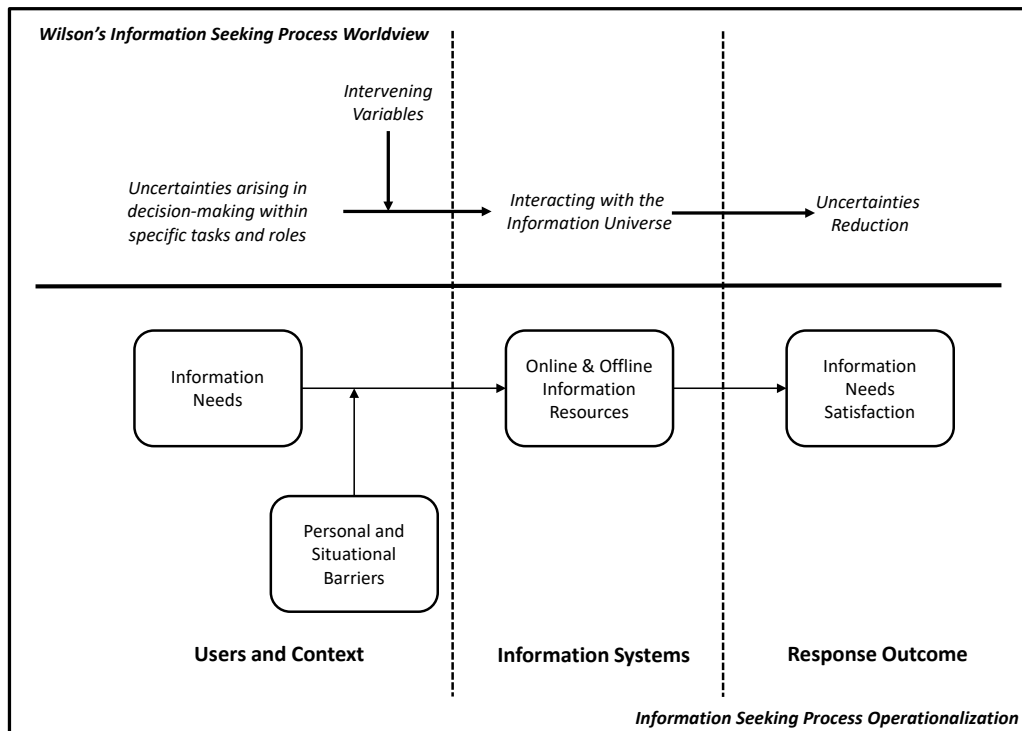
Wilson's Information Seeking Process Worldview

Intervening Variables

Uncertainties arising in decision-making within specific tasks and roles

Interacting with the Information Universe

Uncertainties Reduction

Information Needs

Personal and Situational Barriers

Online & Offline Information Resources

Information Needs Satisfaction

Users and Context

Information Systems

Response Outcome

Information Seeking Process Operationalization